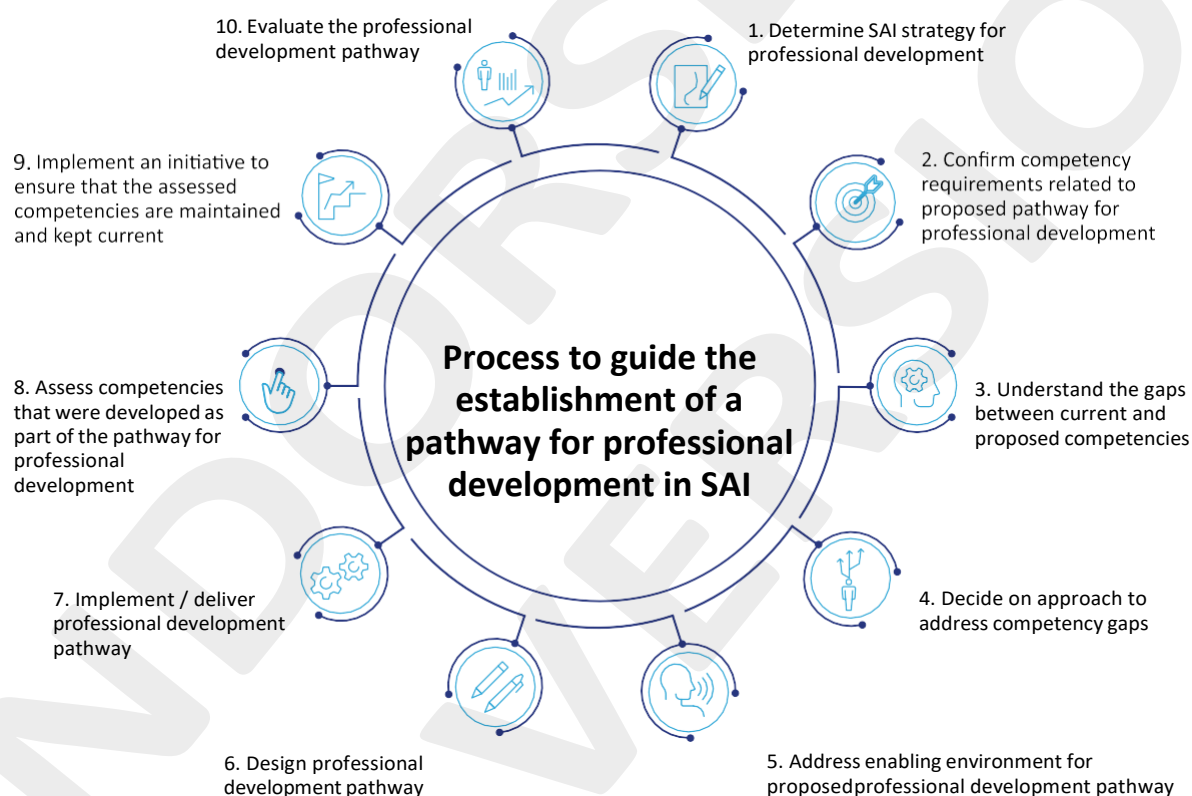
Process to guide the establishment of a pathway for professional development in SAI

1. Determine SAI strategy for professional development

2. Confirm competency requirements related to proposed pathway for professional development

3. Understand the gaps between current and proposed competencies

4. Decide on approach to address competency gaps

5. Address enabling environment for proposedprofessional development pathway

6. Design professional development pathway

7. Implement / deliver professional development pathway

8. Assess competencies that were developed as part of the pathway for professional development

9. Implement an initiative to ensure that the assessed competencies are maintained and kept current

10. Evaluate the professional development pathway